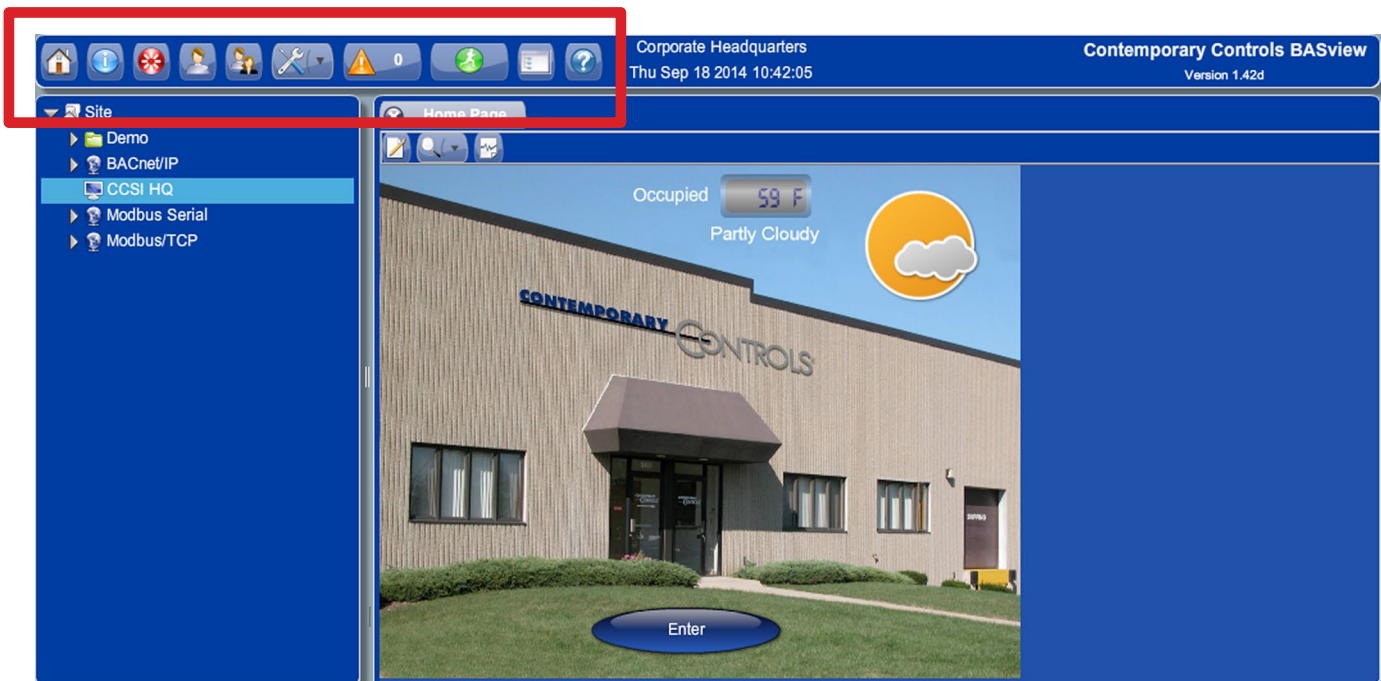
0

Corporate Headquarters
Thu Sep 18 2014 10:42:05

Contemporary Controls BASview
Version 1.42d

Site
Demo
BACnet/IP
CCSI HQ
Modbus Serial
Modbus/TCP

Home Page

Occupied
59 F
Partly Cloudy

CONTEMPORARY CONTROLS

Enter